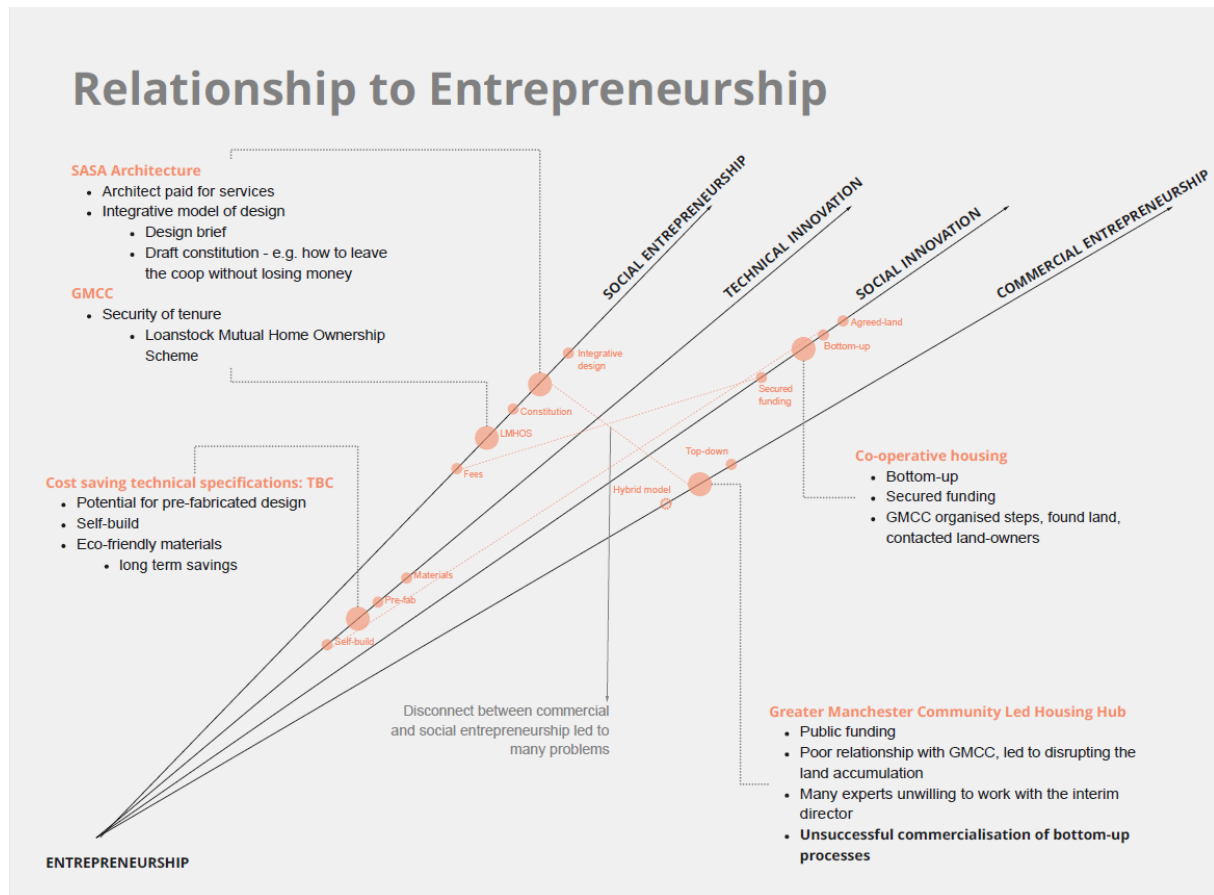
Relationship to Entrepreneurship

SASA Architecture
- Architect paid for services
- Integrative model of design
  - Design brief
  - Draft constitution - e.g. how to leave the coop without losing money

GMCC
- Security of tenure
  - Loanstock Mutual Home Ownership Scheme

Cost saving technical specifications: TBC
- Potential for pre-fabricated design
- Self-build
- Eco-friendly materials
  - long term savings

SOCIAL ENTREPRENEURSHIP
TECHNICAL INNOVATION
SOCIAL INNOVATION
COMMERCIAL ENTREPRENEURSHIP

Integrative design
Constitution
LMHOS
Fees
Agreed-land
Bottom-up
Secured funding
Top-down
Hybrid model
Materials
Pre-fab
Self-build

Co-operative housing
- Bottom-up
- Secured funding
- GMCC organised steps, found land, contacted land-owners

Disconnect between commercial and social entrepreneurship led to many problems

Greater Manchester Community Led Housing Hub
- Public funding
- Poor relationship with GMCC, led to disrupting the land accumulation
- Many experts unwilling to work with the interim director
- Unsuccessful commercialisation of bottom-up processes

ENTREPRENEURSHIP